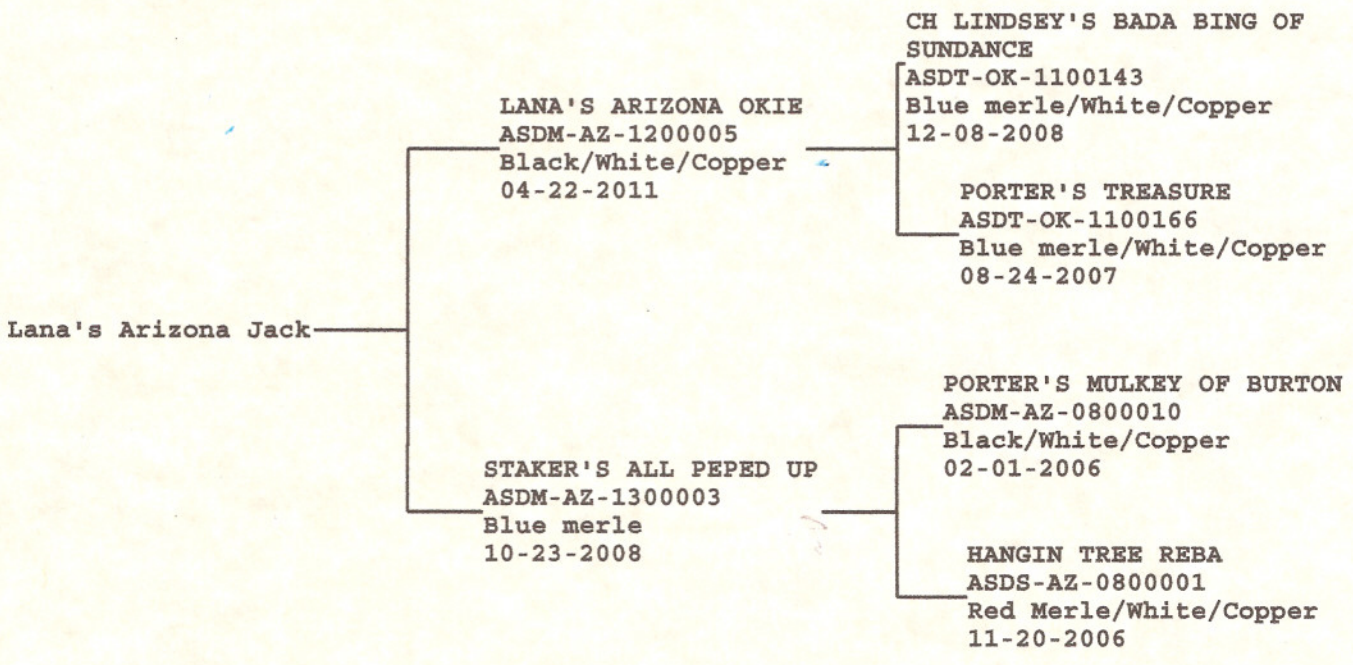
Lana's Arizona Jack

LANA'S ARIZONA OKIE
ASDM-AZ-1200005
Black/White/Copper
04-22-2011

CH LINDSEY'S BADA BING OF SUNDANCE
ASDT-OK-1100143
Blue merle/White/Copper
12-08-2008

PORTER'S TREASURE
ASDT-OK-1100166
Blue merle/White/Copper
08-24-2007

STAKER'S ALL PEPED UP
ASDM-AZ-1300003
Blue merle
10-23-2008

PORTER'S MULKEY OF BURTON
ASDM-AZ-0800010
Black/White/Copper
02-01-2006

HANGIN TREE REBA
ASDS-AZ-0800001
Red Merle/White/Copper
11-20-2006